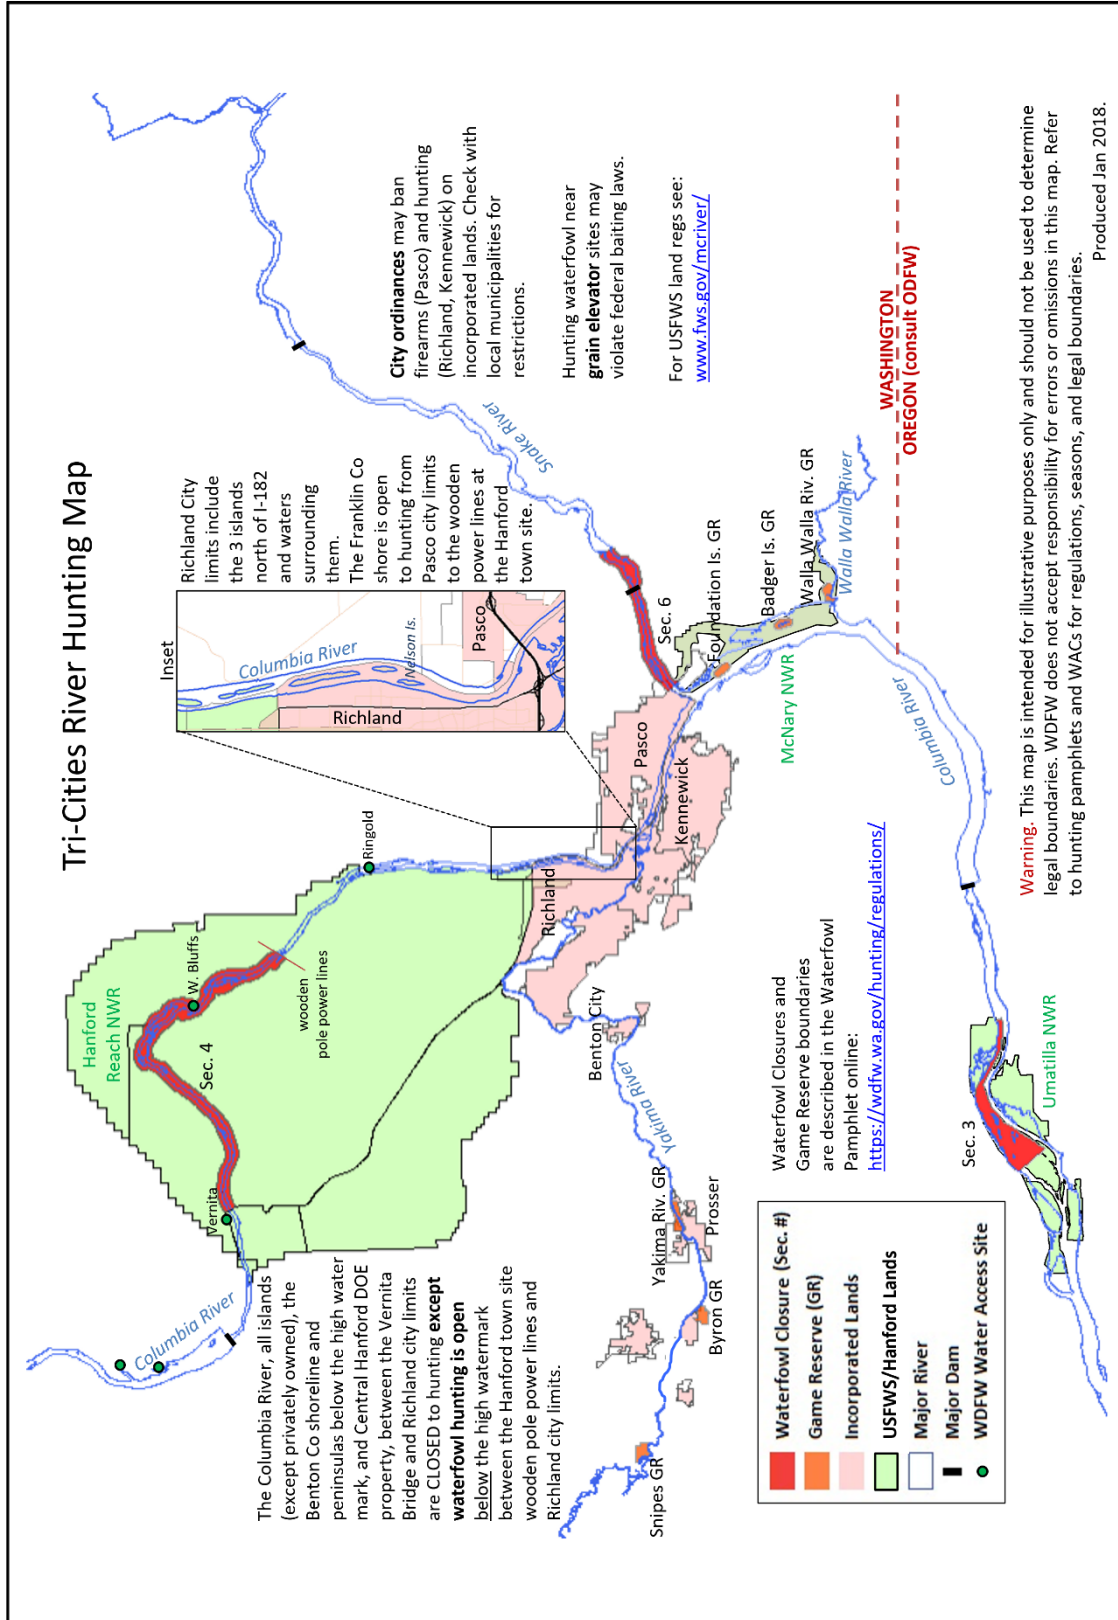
Tri-Cities River Hunting Map

Hanford Reach NWR

Sec. 4

W. Bluffs

Vernita

wooden pole power lines

Ringold

Columbia River

Richland

Benton City

Yakima River

Yakima Riv. GR

Prosser

Byron GR

Snipes GR

Pasco

Kennewick

McNary NWR

Sec. 6

Foundation Is. GR

Badger Is. GR

Walla Walla Riv. GR

Walla Walla River

Snake River

Columbia River

Sec. 3

Umatilla NWR

WASHINGTON

OREGON (consult ODFW)

Inset

Columbia River

Nelson Is.

Pasco

Richland

Richland City limits include the 3 islands north of I-182 and waters surrounding them. The Franklin Co shore is open to hunting from Pasco city limits to the wooden power lines at the Hanford town site.

City ordinances may ban firearms (Pasco) and hunting (Richland, Kennewick) on incorporated lands. Check with local municipalities for restrictions.

Hunting waterfowl near grain elevator sites may violate federal baiting laws.

For USFWS land regs see: www.fws.gov/mcriver/

The Columbia River, all islands (except privately owned), the Benton Co shoreline and peninsulas below the high water mark, and Central Hanford DOE property, between the Vernita Bridge and Richland city limits are CLOSED to hunting except waterfowl hunting is open below the high watermark between the Hanford town site wooden pole power lines and Richland city limits.

Waterfowl Closures and Game Reserve boundaries are described in the Waterfowl Pamphlet online: https://wdfw.wa.gov/hunting/regulations/

Waterfowl Closure (Sec. #)
Game Reserve (GR)
Incorporated Lands
USFWS/Hanford Lands
Major River
Major Dam
WDFW Water Access Site

Warning. This map is intended for illustrative purposes only and should not be used to determine legal boundaries. WDFW does not accept responsibility for errors or omissions in this map. Refer to hunting pamphlets and WACs for regulations, seasons, and legal boundaries.

Produced Jan 2018.